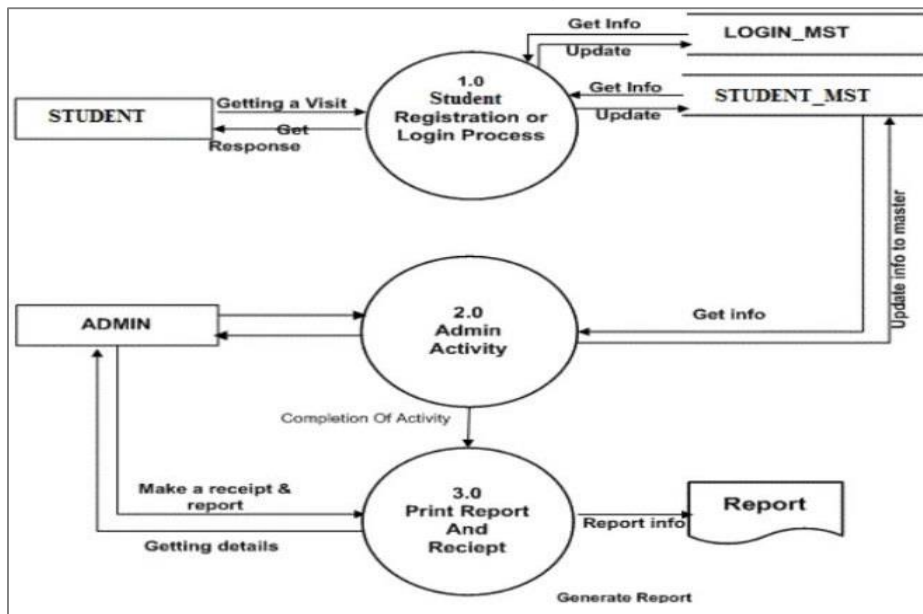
Get Info
LOGIN_MST
Update
STUDENT
Getting a Visit
1.0
Student
Registration or
Login Process
Get Info
STUDENT_MST
Get
Response
Update
Update info to master
ADMIN
2.0
Admin
Activity
Get info
Completion Of Activity
Make a receipt & report
3.0
Print Report
And
Reciept
Report info
Report
Getting details
Generate Report